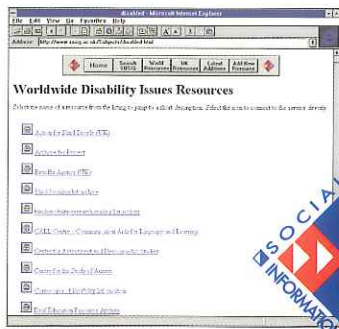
disabled - Microsoft Internet Explorer
File Edit View Go Favorites Help
Address http://www.sosig.ac.uk/Subjects/disabled.html

Home
Search SOSIG
World Resources
UK Resources
Latest Additions
Add New Resource

Worldwide Disability Issues Resources

Select the name of a resource from the listing to jump to a short description. Select the icon to connect to the resource directly.

Action for Blind People (UK)

Archive for Deafness

Benefits Agency (UK)

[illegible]

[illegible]

CALL Centre - Communication Aids for Language and Learning

Centre for Accessible and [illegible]

Centre for the Study of Autism

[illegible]

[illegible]

SOCIAL
INFORMATION